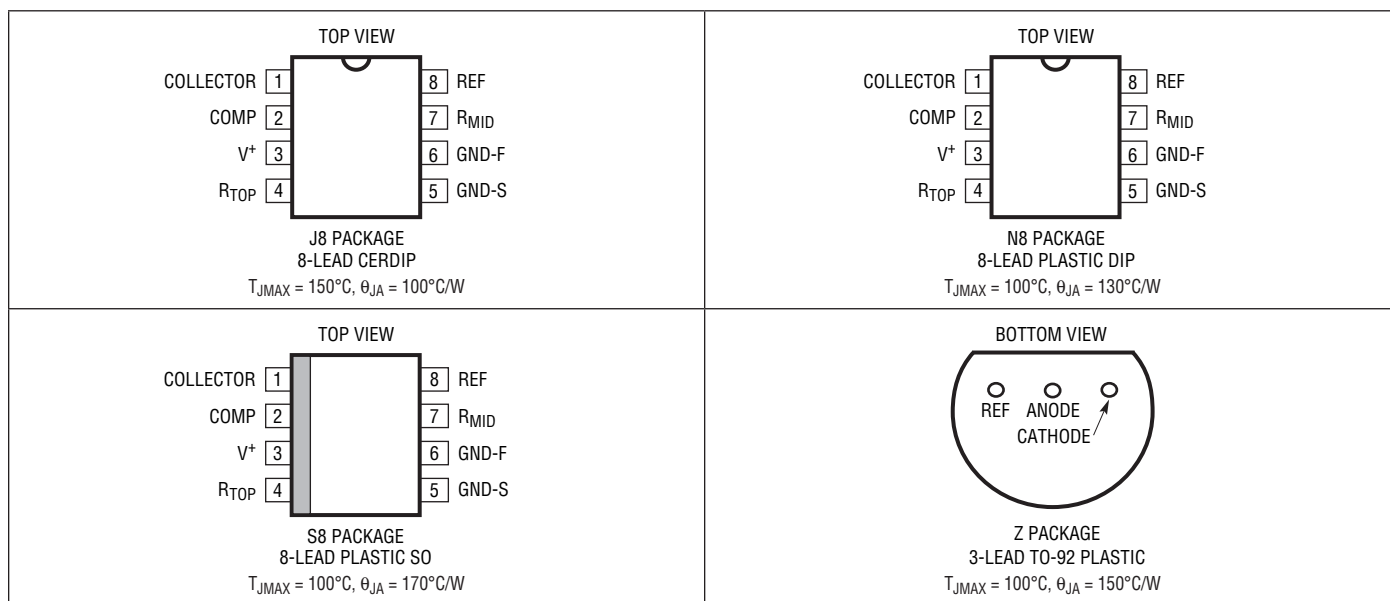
TOP VIEW

COLLECTOR 1
COMP 2
$V^+$ 3
$R_{TOP}$ 4

8 REF
7 $R_{MID}$
6 GND-F
5 GND-S

J8 PACKAGE
8-LEAD CERDIP
$T_{JMAX} = 150°C$, $\theta_{JA} = 100°C/W$

TOP VIEW

COLLECTOR 1
COMP 2
$V^+$ 3
$R_{TOP}$ 4

8 REF
7 $R_{MID}$
6 GND-F
5 GND-S

N8 PACKAGE
8-LEAD PLASTIC DIP
$T_{JMAX} = 100°C$, $\theta_{JA} = 130°C/W$

TOP VIEW

COLLECTOR 1
COMP 2
$V^+$ 3
$R_{TOP}$ 4

8 REF
7 $R_{MID}$
6 GND-F
5 GND-S

S8 PACKAGE
8-LEAD PLASTIC SO
$T_{JMAX} = 100°C$, $\theta_{JA} = 170°C/W$

BOTTOM VIEW

REF ANODE
CATHODE

Z PACKAGE
3-LEAD TO-92 PLASTIC
$T_{JMAX} = 100°C$, $\theta_{JA} = 150°C/W$